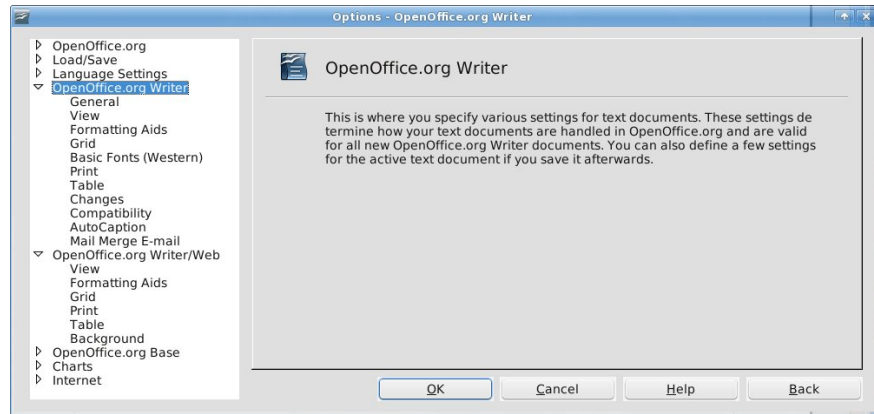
Options - OpenOffice.org Writer

OpenOffice.org
Load/Save
Language Settings
OpenOffice.org Writer
General
View
Formatting Aids
Grid
Basic Fonts (Western)
Print
Table
Changes
Compatibility
AutoCaption
Mail Merge E-mail
OpenOffice.org Writer/Web
View
Formatting Aids
Grid
Print
Table
Background
OpenOffice.org Base
Charts
Internet

OpenOffice.org Writer

This is where you specify various settings for text documents. These settings determine how your text documents are handled in OpenOffice.org and are valid for all new OpenOffice.org Writer documents. You can also define a few settings for the active text document if you save it afterwards.

OK
Cancel
Help
Back